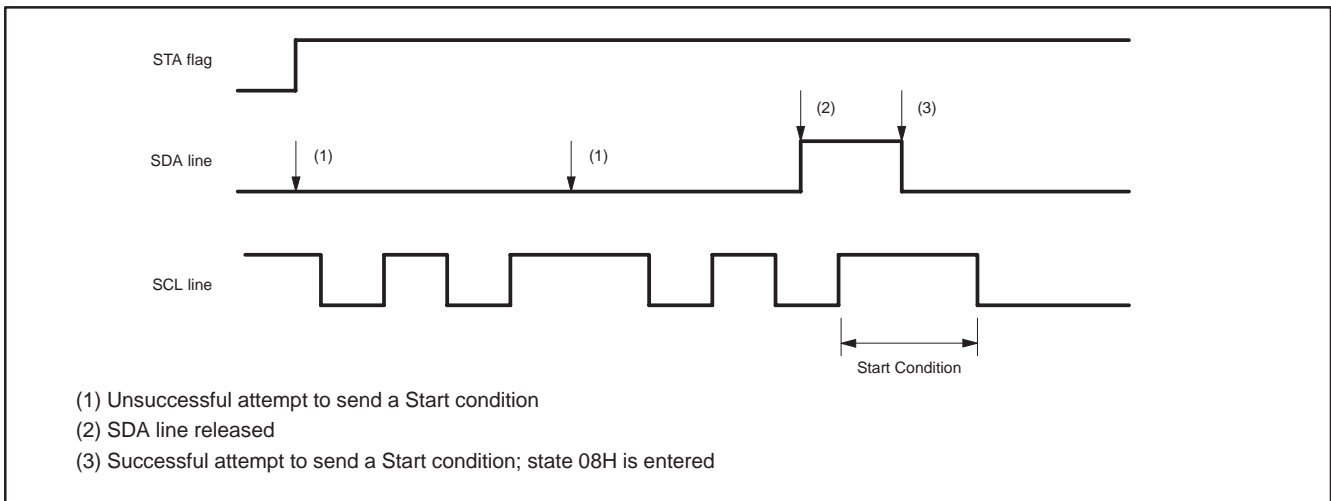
STA flag

SDA line

(1)

(1)

(2)

(3)

SCL line

Start Condition

(1) Unsuccessful attempt to send a Start condition

(2) SDA line released

(3) Successful attempt to send a Start condition; state 08H is entered